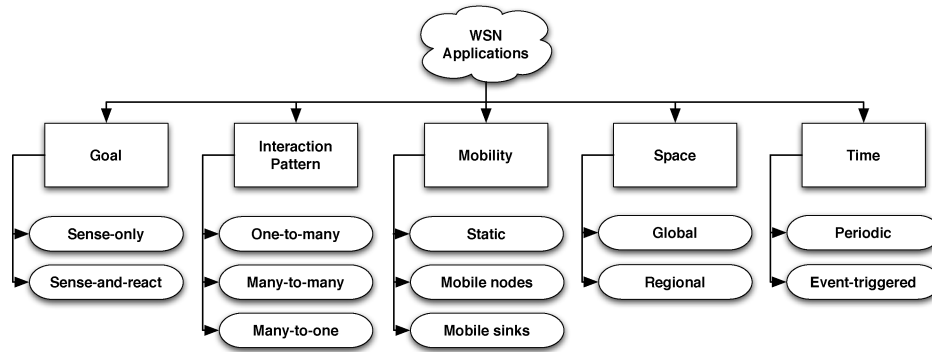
WSN Applications

Goal
Sense-only
Sense-and-react

Interaction Pattern
One-to-many
Many-to-many
Many-to-one

Mobility
Static
Mobile nodes
Mobile sinks

Space
Global
Regional

Time
Periodic
Event-triggered